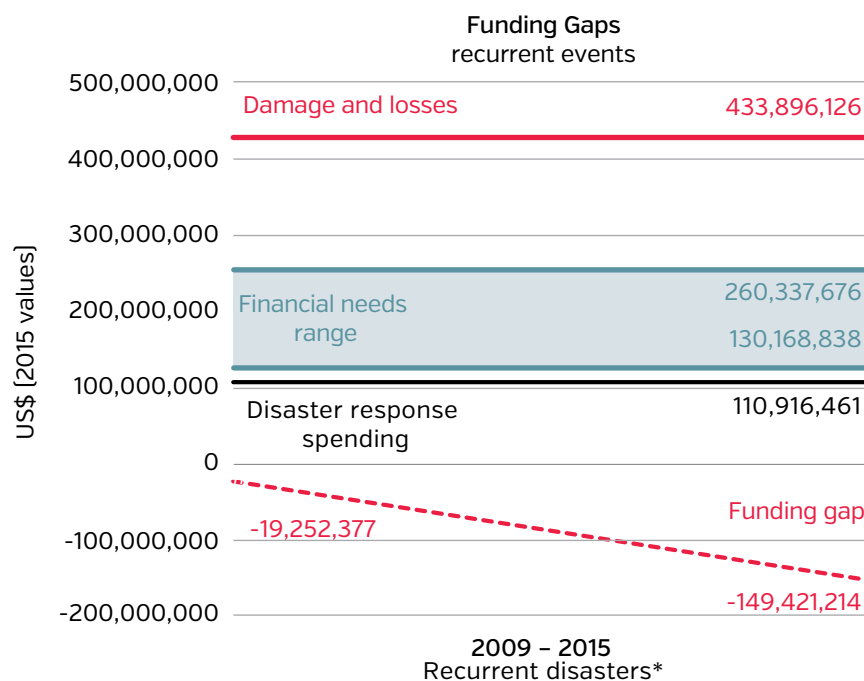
Funding Gaps
recurrent events

500,000,000
400,000,000
300,000,000
200,000,000
100,000,000
0
-100,000,000
-200,000,000

US$ [2015 values]

Damage and losses
433,896,126

Financial needs range
260,337,676
130,168,838

Disaster response spending
110,916,461

-19,252,377
Funding gap
-149,421,214

2009 – 2015
Recurrent disasters*